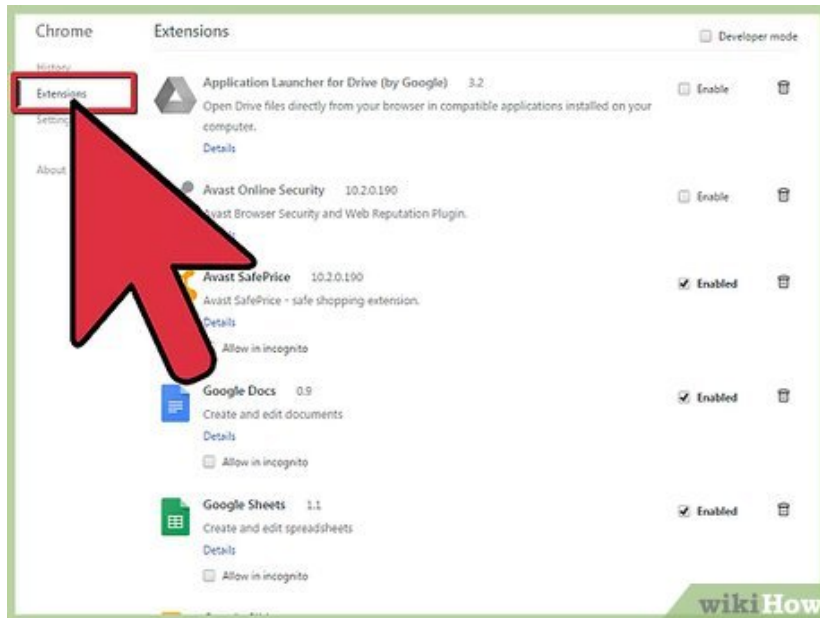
Chrome

History

Extensions

Settings

About

Extensions

Developer mode

Application Launcher for Drive (by Google) 3.2

Open Drive files directly from your browser in compatible applications installed on your computer.

Details

Enable

Avast Online Security 10.2.0.190

Avast Browser Security and Web Reputation Plugin.

Enable

Avast SafePrice 10.2.0.190

Avast SafePrice - safe shopping extension.

Details

Allow in incognito

Enabled

Google Docs 0.9

Create and edit documents

Details

Allow in incognito

Enabled

Google Sheets 1.1

Create and edit spreadsheets

Details

Allow in incognito

Enabled

wikiHow